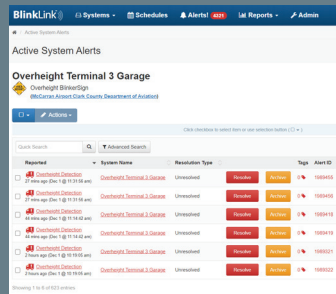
BlinkLink Systems Schedules Alerts! 4221 Reports Admin

Active System Alerts

Active System Alerts

Overheight Terminal 3 Garage

Overheight BlinkerSign
(McCarran Airport Clark County Department of Aviation)

Actions

Click checkbox to select item or use selection button

Quick Search

Advanced Search

| | Reported | System Name | Resolution Type | | | Tags | Alert ID |
|---|---|---|---|---|---|---|---|
| | Overheight Detection 27 mins ago (Dec 1 @ 11:31:58 am) | Overheight Terminal 3 Garage | Unresolved | Resolve | Active | 0 | 1989455 |
| | Overheight Detection 27 mins ago (Dec 1 @ 11:31:56 am) | Overheight Terminal 3 Garage | Unresolved | Resolve | Active | 0 | 1989459 |
| | Overheight Detection 44 mins ago (Dec 1 @ 11:15:06 am) | Overheight Terminal 3 Garage | Unresolved | Resolve | Active | 0 | 1989418 |
| | Overheight Detection 44 mins ago (Dec 1 @ 11:14:58 am) | Overheight Terminal 3 Garage | Unresolved | Resolve | Active | 0 | 1989413 |
| | Overheight Detection 2 hours ago (Dec 1 @ 10:10:00 am) | Overheight Terminal 3 Garage | Unresolved | Resolve | Active | 0 | 1989221 |
| | Overheight Detection 2 hours ago (Dec 1 @ 10:09:55 am) | Overheight Terminal 3 Garage | Unresolved | Resolve | Active | 0 | 1989222 |

Showing 1 to 6 of 623 entries